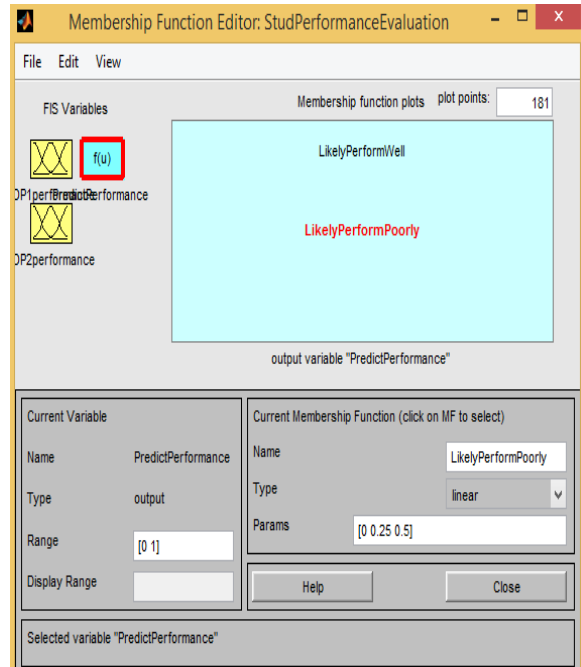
Membership Function Editor: StudPerformanceEvaluation

File Edit View

FIS Variables

f(u)

OP1performance PredictPerformance

OP2performance

Membership function plots

plot points: 181

LikelyPerformWell

LikelyPerformPoorly

output variable "PredictPerformance"

Current Variable

Name PredictPerformance

Type output

Range [0 1]

Display Range

Current Membership Function (click on MF to select)

Name LikelyPerformPoorly

Type linear

Params [0 0.25 0.5]

Help

Close

Selected variable "PredictPerformance"